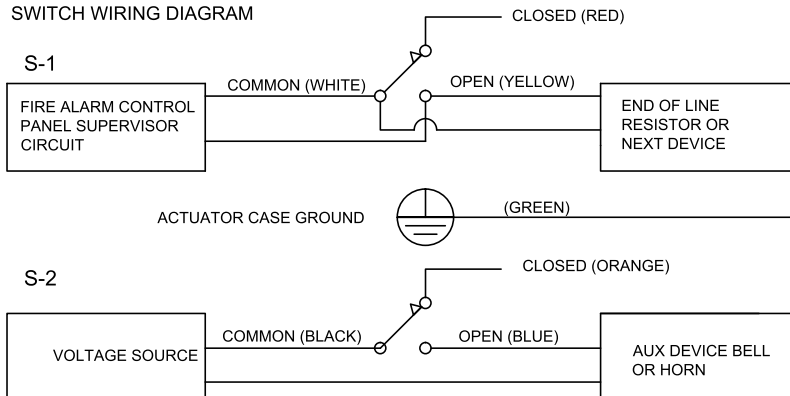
SWITCH WIRING DIAGRAM

CLOSED (RED)

S-1

COMMON (WHITE)

OPEN (YELLOW)

FIRE ALARM CONTROL PANEL SUPERVISOR CIRCUIT

END OF LINE RESISTOR OR NEXT DEVICE

ACTUATOR CASE GROUND

(GREEN)

S-2

CLOSED (ORANGE)

COMMON (BLACK)

OPEN (BLUE)

VOLTAGE SOURCE

AUX DEVICE BELL OR HORN